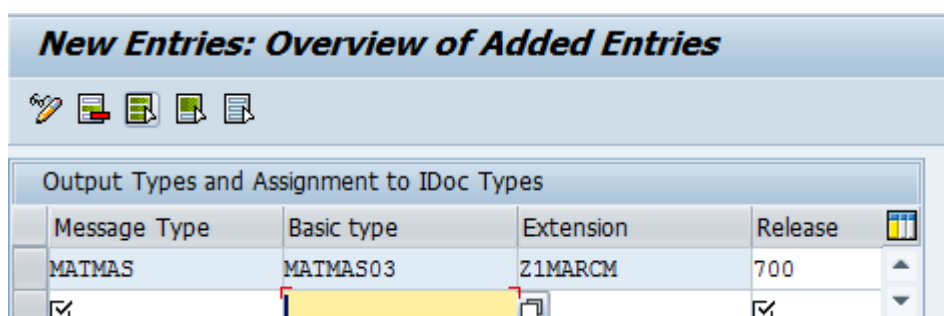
New Entries: Overview of Added Entries

Output Types and Assignment to IDoc Types

| Message Type | Basic type | Extension | Release |
|---|---|---|---|
| MATMAS | MATMAS03 | Z1MARCM | 700 |
| ☑ | | | ☑ |